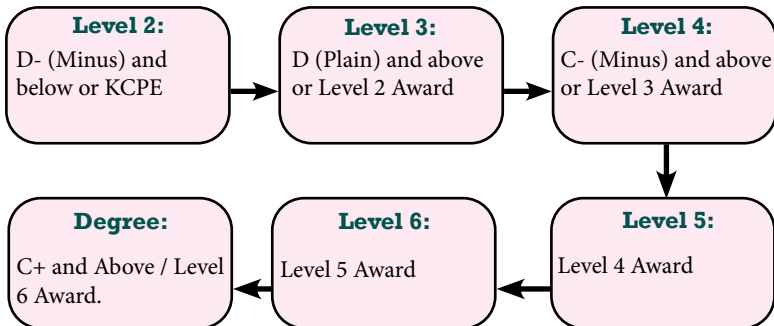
Level 2:
D- (Minus) and below or KCPE

Level 3:
D (Plain) and above or Level 2 Award

Level 4:
C- (Minus) and above or Level 3 Award

Level 5:
Level 4 Award

Level 6:
Level 5 Award

Degree:
C+ and Above / Level 6 Award.